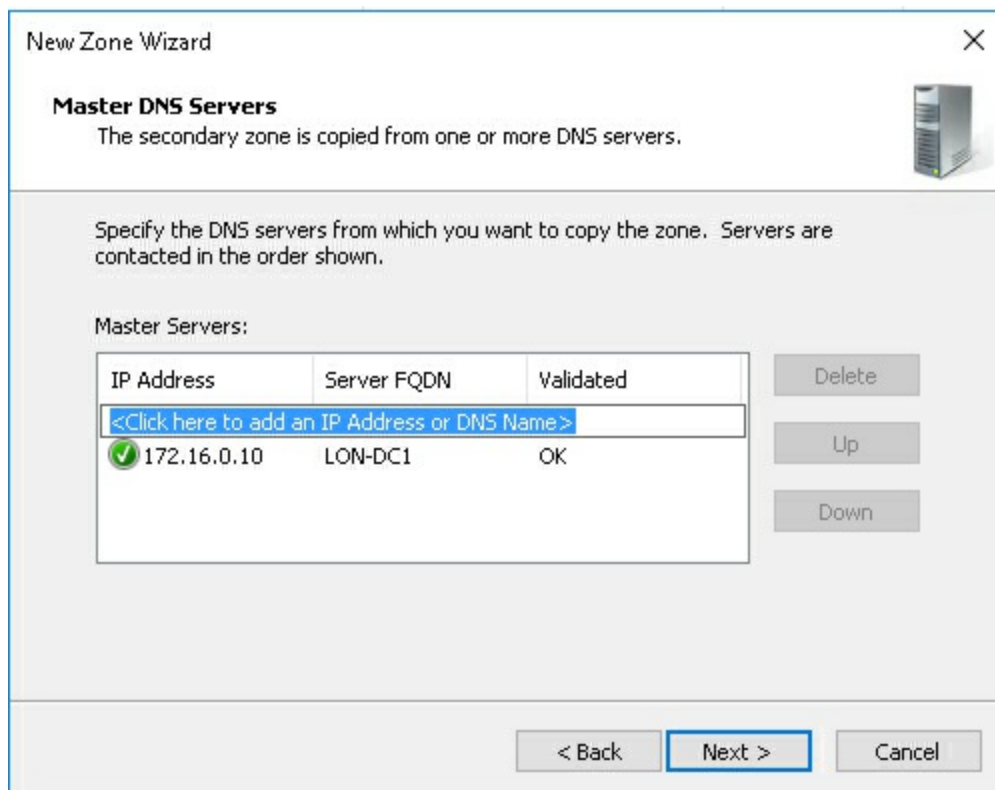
New Zone Wizard

×

**Master DNS Servers**
The secondary zone is copied from one or more DNS servers.

Specify the DNS servers from which you want to copy the zone. Servers are contacted in the order shown.

Master Servers:

| IP Address | Server FQDN | Validated |
|---|---|---|
| <Click here to add an IP Address or DNS Name> | | |
| 172.16.0.10 | LON-DC1 | OK |

Delete

Up

Down

< Back

Next >

Cancel